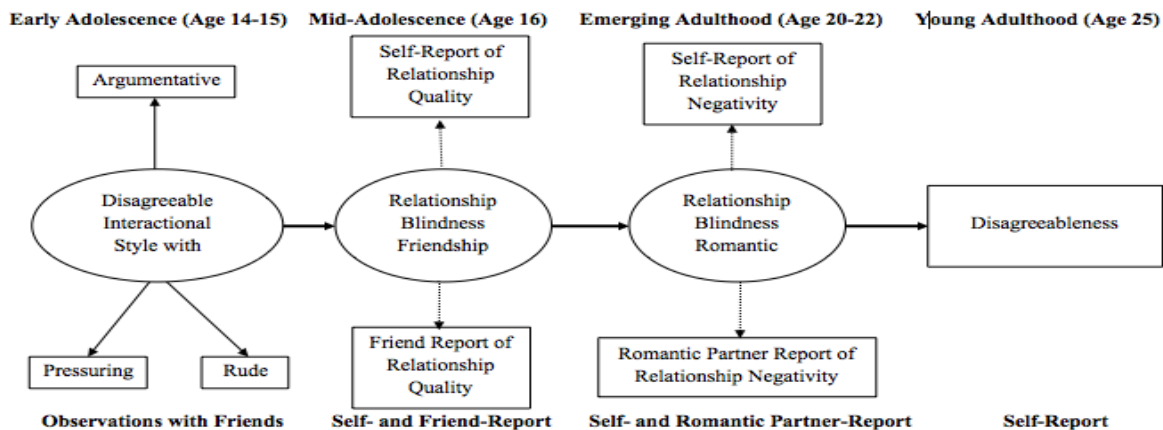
Early Adolescence (Age 14-15) Mid-Adolescence (Age 16) Emerging Adulthood (Age 20-22) Young Adulthood (Age 25)

Argumentative

Disagreeable Interactional Style with

Pressuring

Rude

Self-Report of Relationship Quality

Relationship Blindness Friendship

Friend Report of Relationship Quality

Self-Report of Relationship Negativity

Relationship Blindness Romantic

Romantic Partner Report of Relationship Negativity

Disagreeableness

Observations with Friends Self- and Friend-Report Self- and Romantic Partner-Report Self-Report